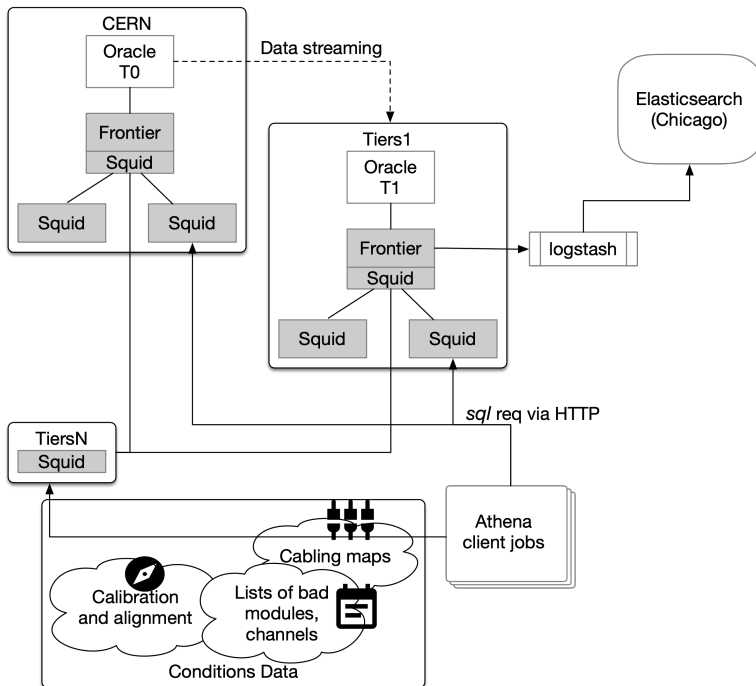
CERN

Oracle T0

Data streaming

Frontier

Squid

Squid

Squid

Elasticsearch (Chicago)

Tiers1

Oracle T1

Frontier

Squid

logstash

Squid

Squid

*sql* req via HTTP

TiersN

Squid

Athena client jobs

Cabling maps

Calibration and alignment

Lists of bad modules, channels

Conditions Data